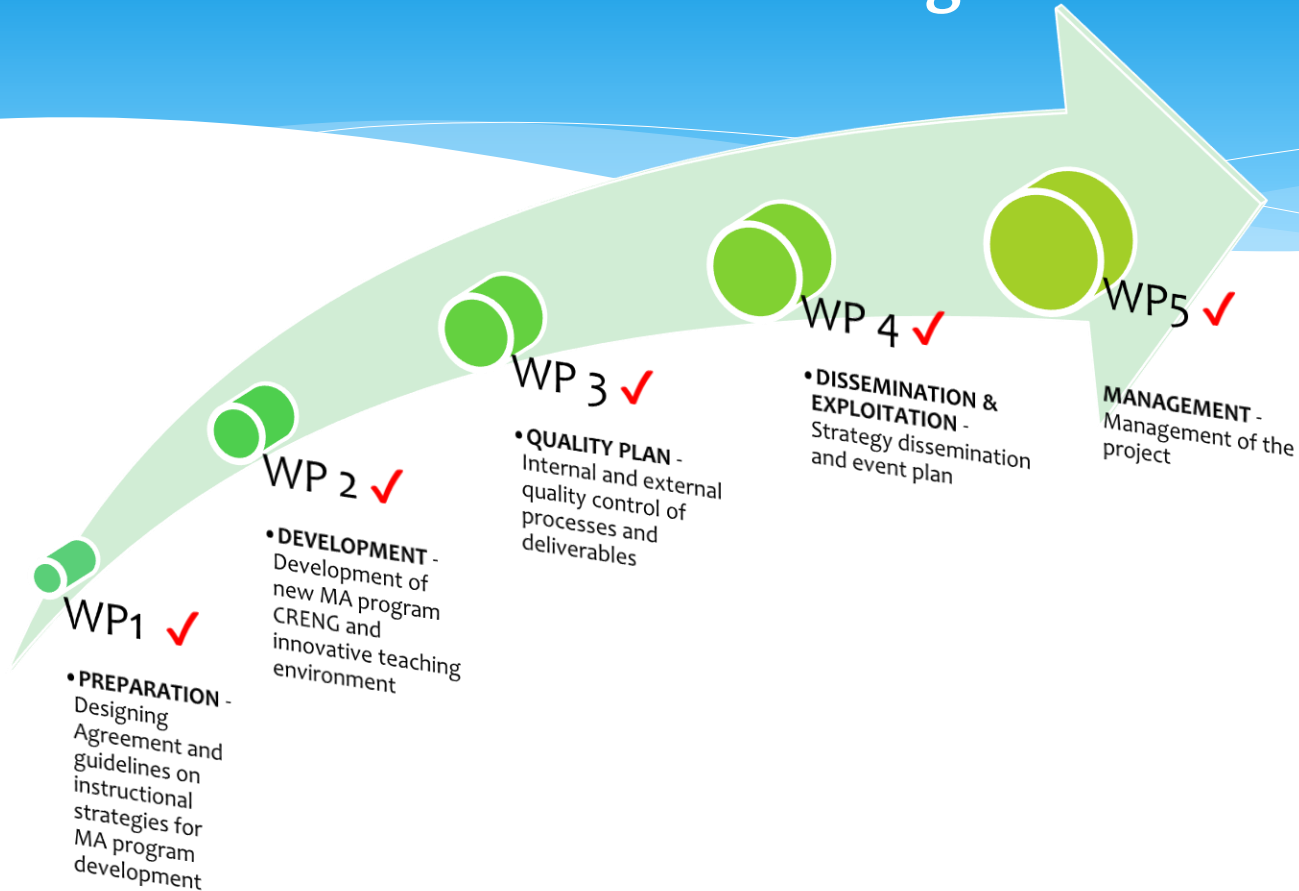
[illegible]

WP1 ✓

• **PREPARATION** - Designing Agreement and guidelines on instructional strategies for MA program development

WP 2 ✓

• **DEVELOPMENT** - Development of new MA program CRENG and innovative teaching environment

WP 3 ✓

• **QUALITY PLAN** - Internal and external quality control of processes and deliverables

WP 4 ✓

• **DISSEMINATION & EXPLOITATION** - Strategy dissemination and event plan

WP5 ✓

**MANAGEMENT** - Management of the project